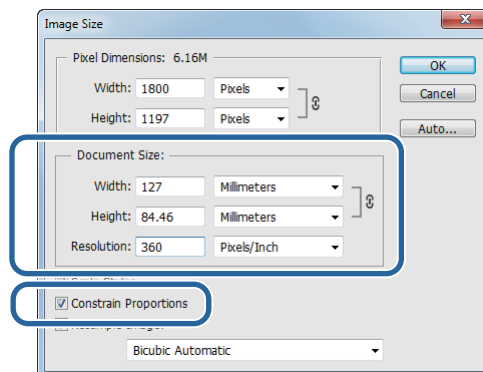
Image Size

Pixel Dimensions: 6.16M

Width: 1800 Pixels

Height: 1197 Pixels

OK

Cancel

Auto...

Document Size:

Width: 127 Millimeters

Height: 84.46 Millimeters

Resolution: 360 Pixels/Inch

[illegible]

Constrain Proportions

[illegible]

Bicubic Automatic